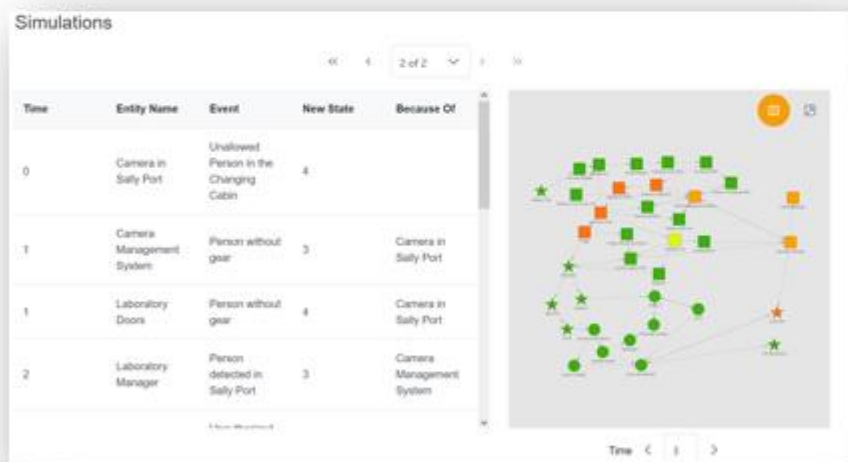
Simulations

« ‹ 2 of 2 › »

| Time | Entity Name | Event | New State | Because Of |
|---|---|---|---|---|
| 0 | Camera in Sally Port | Unallowed Person in the Changing Cabin | 4 | |
| 1 | Camera Management System | Person without gear | 3 | Camera in Sally Port |
| 1 | Laboratory Doors | Person without gear | 4 | Camera in Sally Port |
| 2 | Laboratory Manager | Person detected in Sally Port | 3 | Camera Management System |
| | | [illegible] | | |

Time ‹ 1 ›